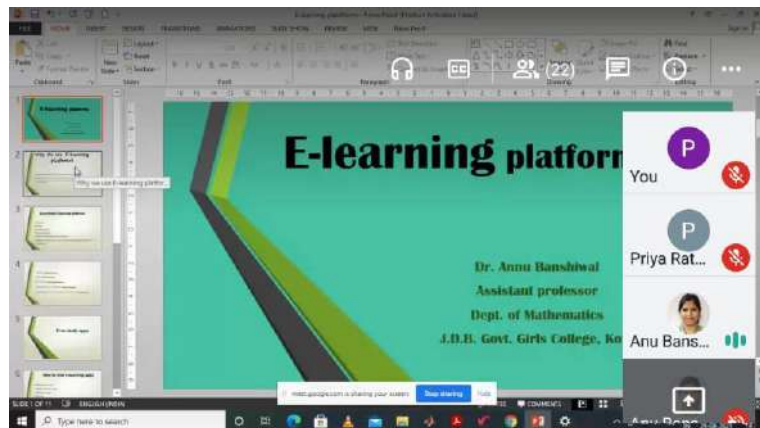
E-learning platforms - PowerPoint Product Activation Failed

FILE HOME INSERT DESIGN TRANSITIONS ANIMATIONS SLIDE SHOW REVIEW VIEW

(22)

1 E-learning platforms

2 Why we use E-learning platform

Why we use E-learning platfor...

3

4

5 Free tools apps

6

E-learning platform

Dr. Annu Banshiwal
Assistant professor
Dept. of Mathematics
J.D.B. Govt. Girls College, Ko

P You

P Priya Rat...

Anu Bans...

Anu Bans...

meet.google.com is sharing your screen. Stop sharing Hide

SLIDE 1 OF 11 ENGLISH (INDIA) COMMENTS

Type here to search